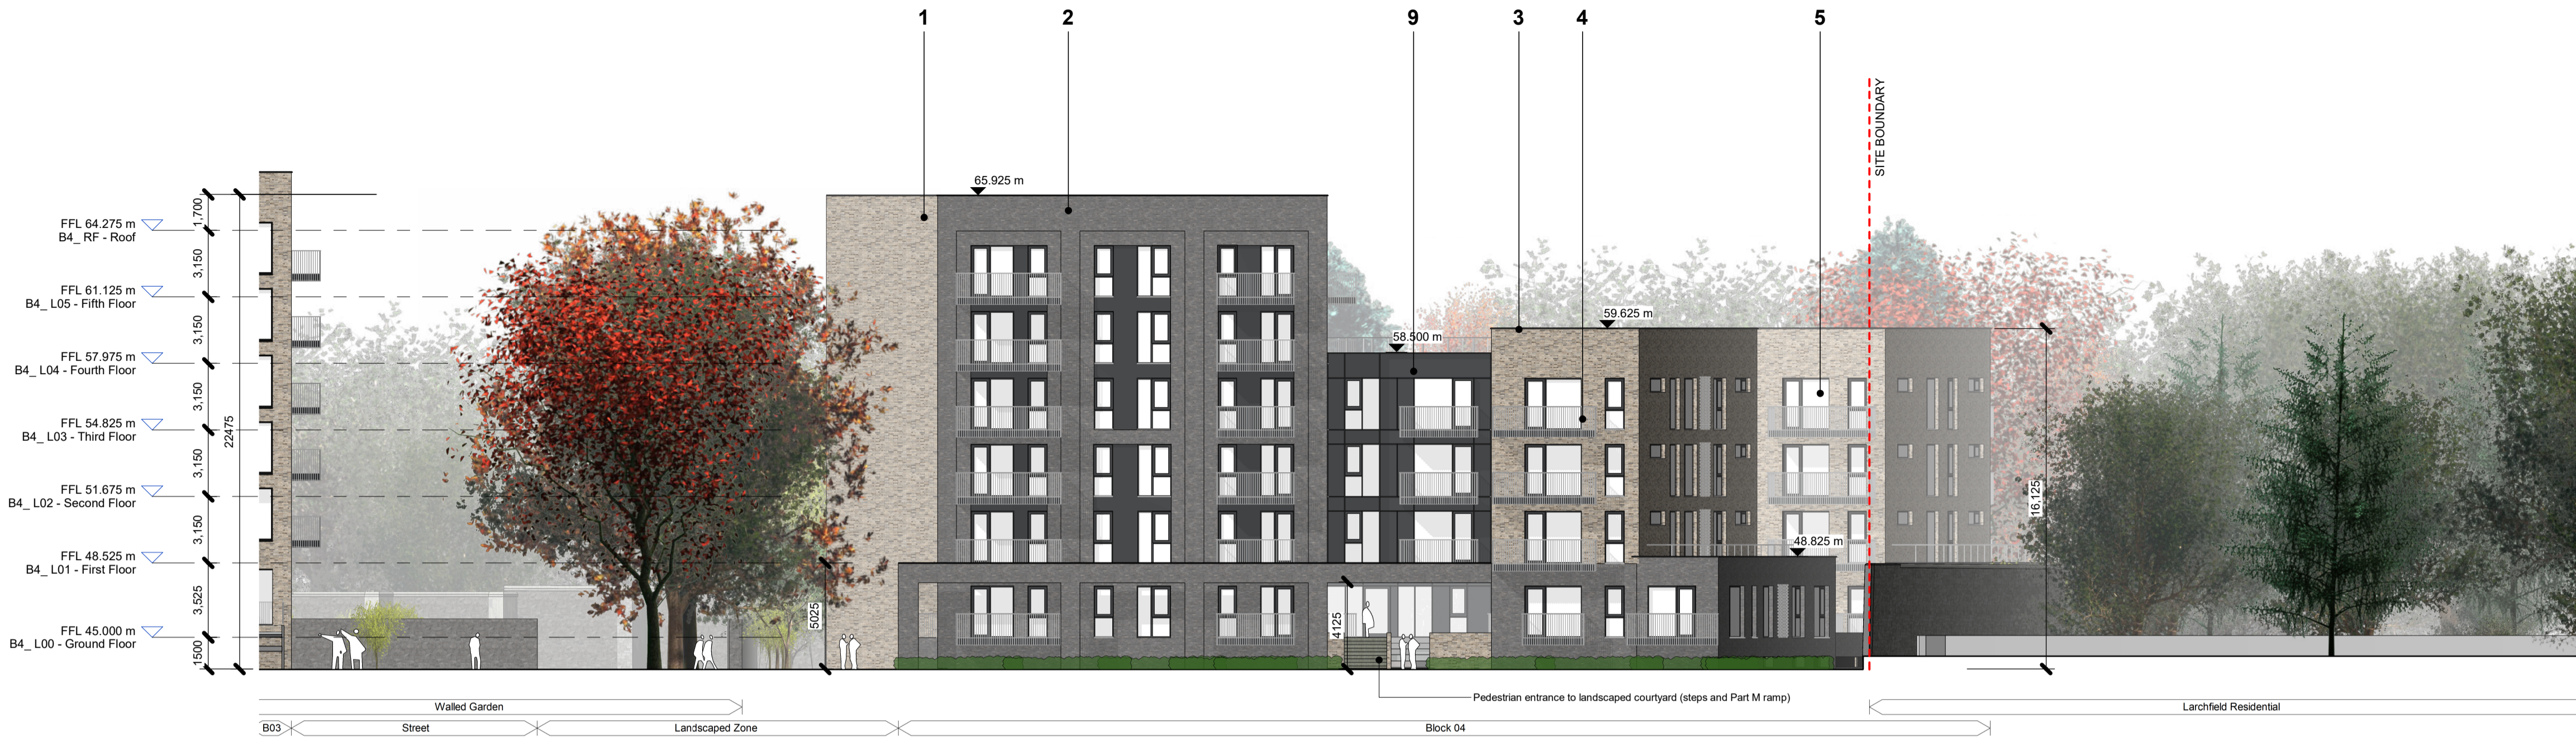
1
2
9
3
4
5

SITE BOUNDARY

65.925 m
58.500 m
59.625 m
48.825 m

FFL 64.275 m
B4_ RF - Roof
FFL 61.125 m
B4_ L05 - Fifth Floor
FFL 57.975 m
B4_ L04 - Fourth Floor
FFL 54.825 m
B4_ L03 - Third Floor
FFL 51.675 m
B4_ L02 - Second Floor
FFL 48.525 m
B4_ L01 - First Floor
FFL 45.000 m
B4_ L00 - Ground Floor

1,700
3,150
3,150
3,150
3,150
3,150
3,525
1500
22475
5025
4125
16,125

Pedestrian entrance to landscaped courtyard (steps and Part M ramp)

Walled Garden
Larchfield Residential
B03
Street
Landscaped Zone
Block 04